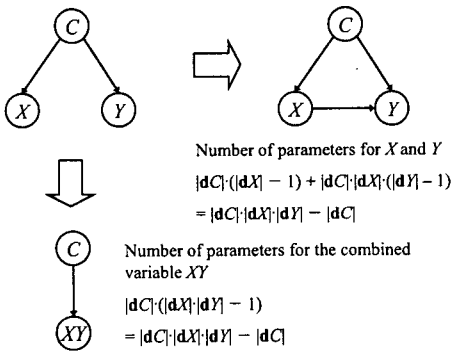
C

X

Y

C

X

Y

Number of parameters for $X$ and $Y$

$|\mathbf{d}C|\cdot(|\mathbf{d}X| - 1) + |\mathbf{d}C|\cdot|\mathbf{d}X|\cdot(|\mathbf{d}Y| - 1)$

$= |\mathbf{d}C|\cdot|\mathbf{d}X|\cdot|\mathbf{d}Y| - |\mathbf{d}C|$

C

XY

Number of parameters for the combined variable $XY$

$|\mathbf{d}C|\cdot(|\mathbf{d}X|\cdot|\mathbf{d}Y| - 1)$

$= |\mathbf{d}C|\cdot|\mathbf{d}X|\cdot|\mathbf{d}Y| - |\mathbf{d}C|$